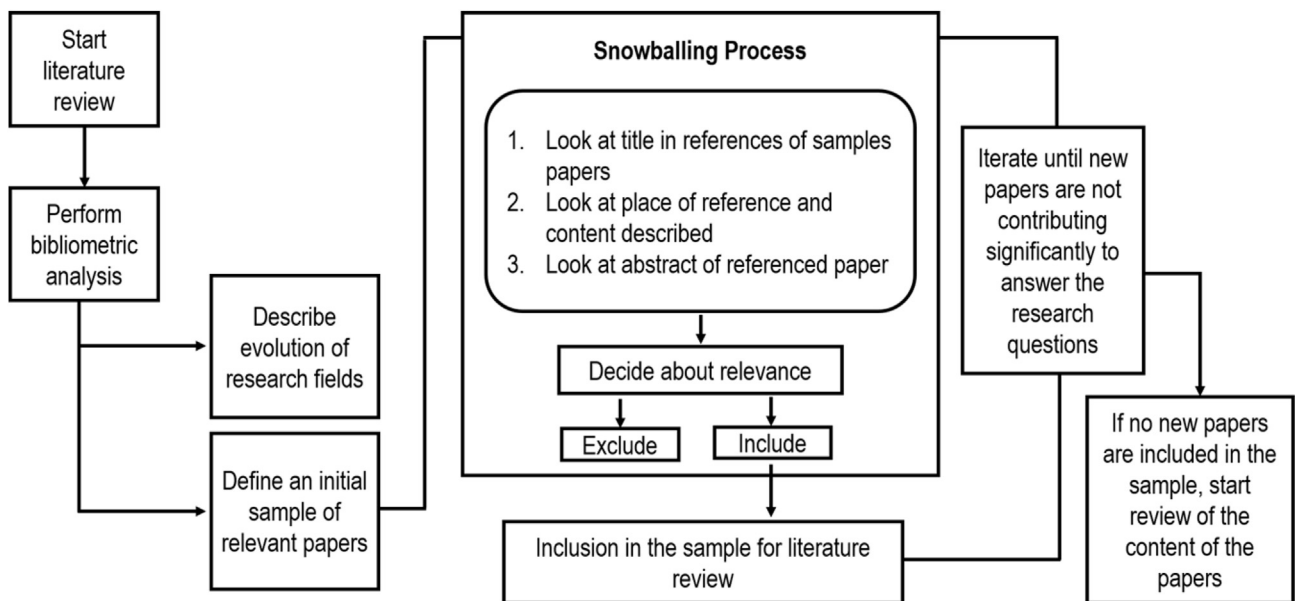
Start literature review

Perform bibliometric analysis

Describe evolution of research fields

Define an initial sample of relevant papers

Snowballing Process

1. Look at title in references of samples papers
2. Look at place of reference and content described
3. Look at abstract of referenced paper

Decide about relevance

Exclude

Include

Inclusion in the sample for literature review

Iterate until new papers are not contributing significantly to answer the research questions

If no new papers are included in the sample, start review of the content of the papers